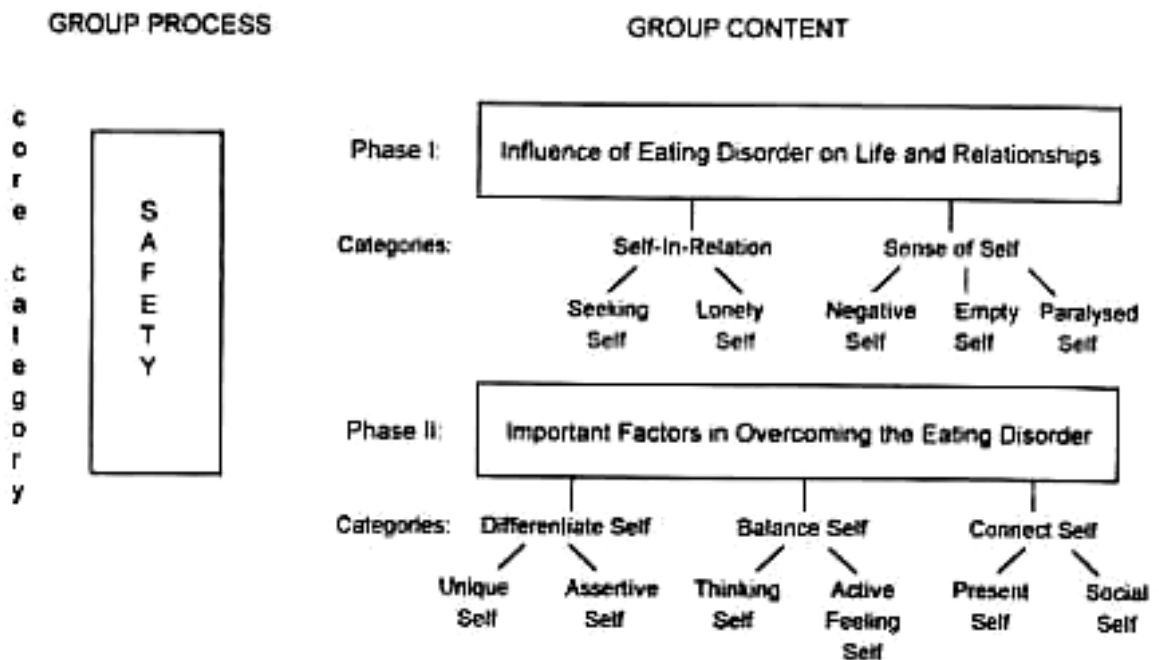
GROUP PROCESS

GROUP CONTENT

core category

SAFETY

Phase I: Influence of Eating Disorder on Life and Relationships

Categories: Self-In-Relation Sense of Self

Seeking Self
Lonely Self
Negative Self
Empty Self
Paralysed Self

Phase II: Important Factors in Overcoming the Eating Disorder

Categories: Differentiate Self Balance Self Connect Self

Unique Self
Assertive Self
Thinking Self
Active Feeling Self
Present Self
Social Self